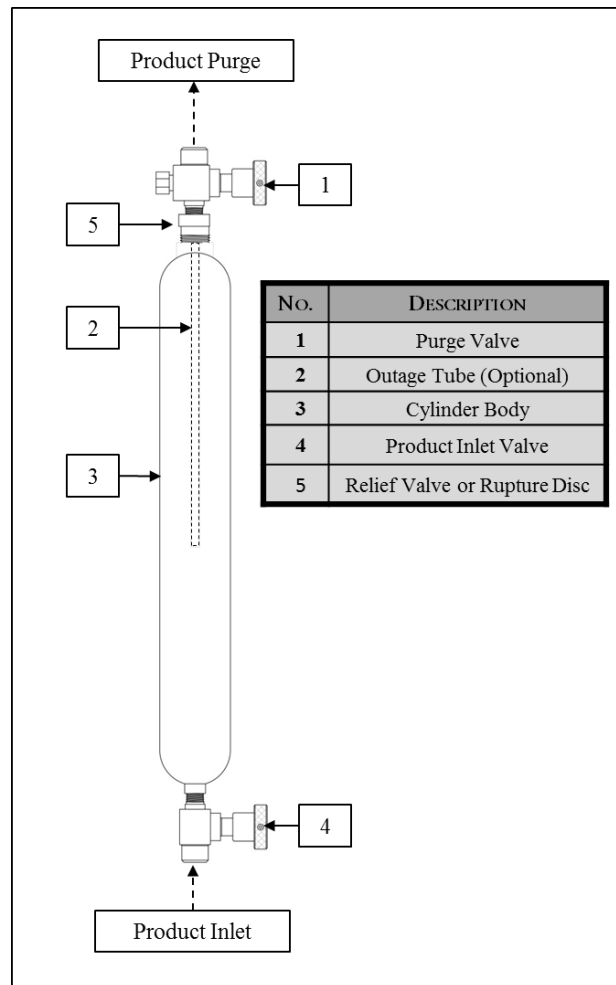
Product Purge

1

5

2

3

| No. | Description |
|---|---|
| 1 | Purge Valve |
| 2 | Outage Tube (Optional) |
| 3 | Cylinder Body |
| 4 | Product Inlet Valve |
| 5 | Relief Valve or Rupture Disc |

4

Product Inlet